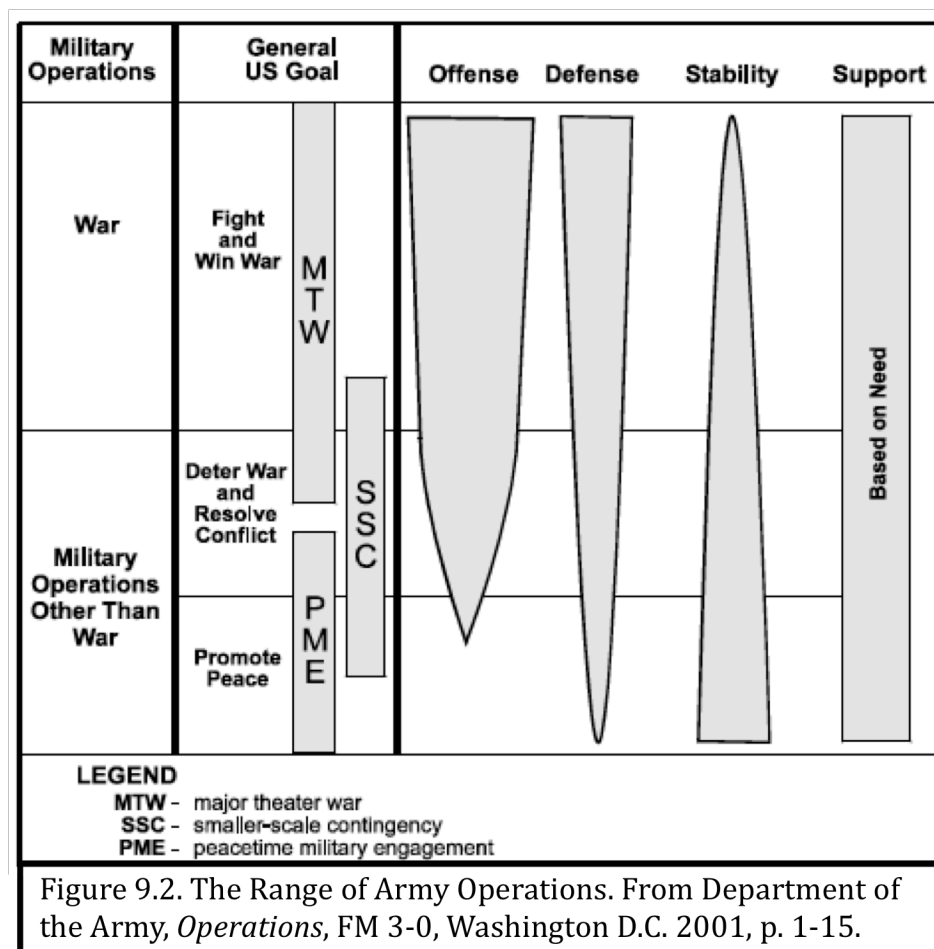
| Military Operations | General US Goal | Offense | Defense | Stability | Support |
|---|---|---|---|---|---|
| War | Fight and Win War | | | | |
| Military Operations Other Than War | Deter War and Resolve Conflict | | | | |
| | Promote Peace | | | | |

MTW

SSC

PME

Based on Need

LEGEND
MTW - major theater war
SSC - smaller-scale contingency
PME - peacetime military engagement

Figure 9.2. The Range of Army Operations. From Department of the Army, *Operations*, FM 3-0, Washington D.C. 2001, p. 1-15.